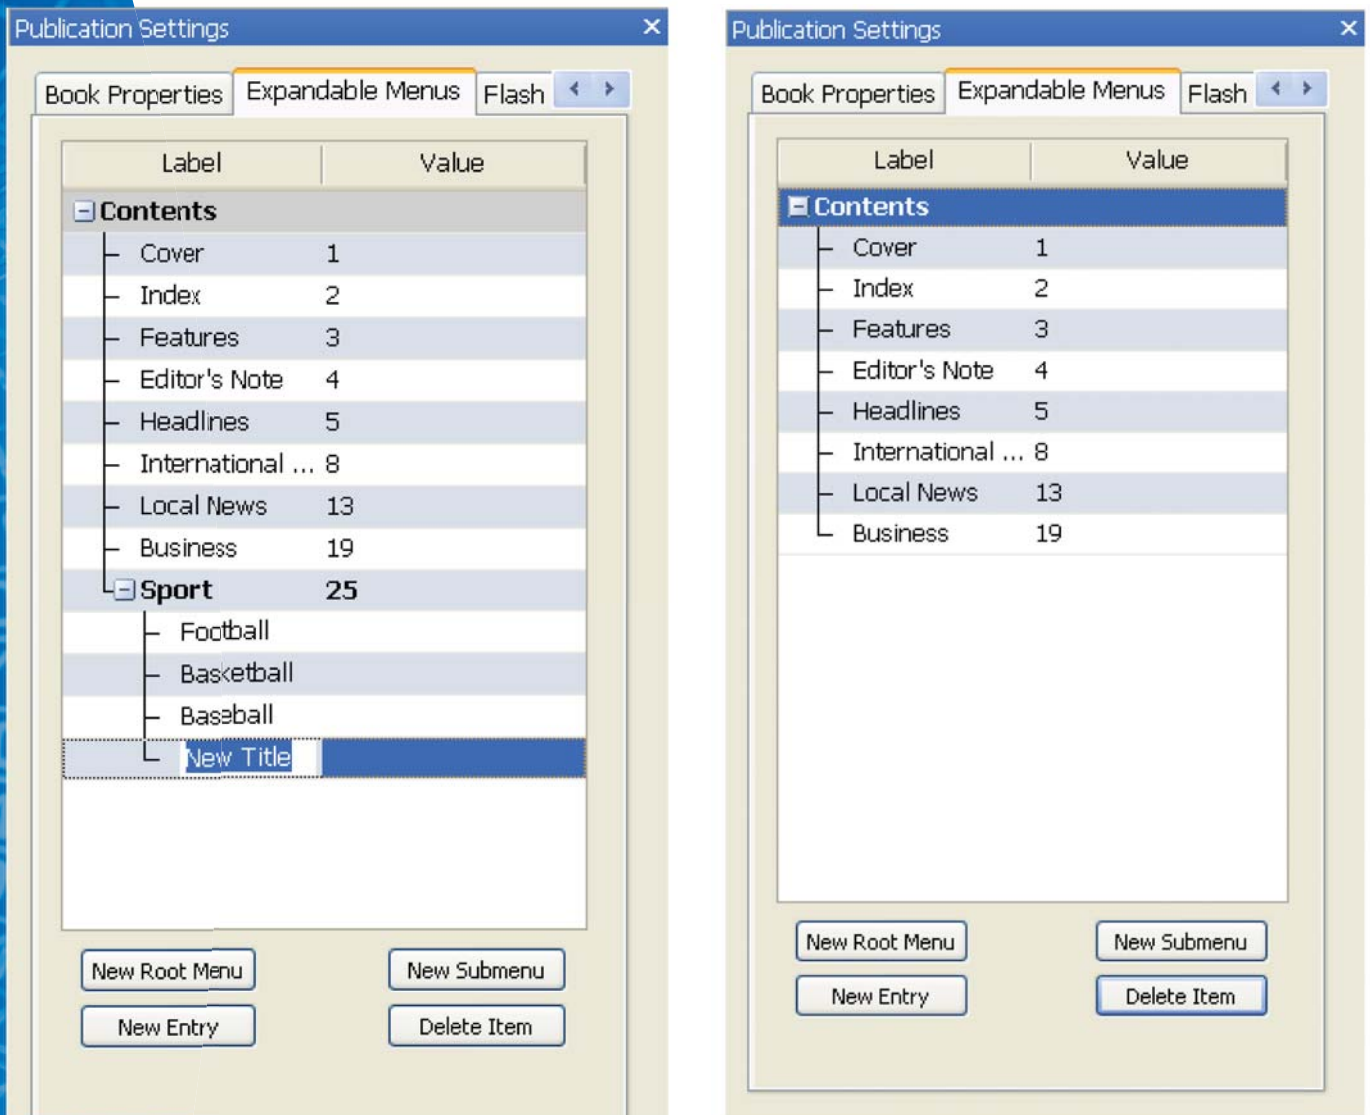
Publication Settings

Book Properties | Expandable Menus | Flash

| Label | Value |
|---|---|
| Contents | |
| Cover | 1 |
| Index | 2 |
| Features | 3 |
| Editor's Note | 4 |
| Headlines | 5 |
| International ... | 8 |
| Local News | 13 |
| Business | 19 |
| Sport | 25 |
| Football | |
| Basketball | |
| Baseball | |
| New Title | |

New Root Menu
New Submenu
New Entry
Delete Item

Publication Settings

Book Properties | Expandable Menus | Flash

| Label | Value |
|---|---|
| Contents | |
| Cover | 1 |
| Index | 2 |
| Features | 3 |
| Editor's Note | 4 |
| Headlines | 5 |
| International ... | 8 |
| Local News | 13 |
| Business | 19 |

New Root Menu
New Submenu
New Entry
Delete Item